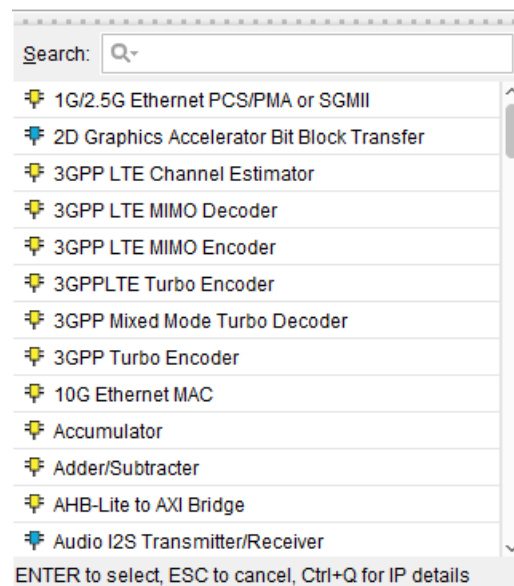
Search: Q-

1G/2.5G Ethernet PCS/PMA or SGMII
2D Graphics Accelerator Bit Block Transfer
3GPP LTE Channel Estimator
3GPP LTE MIMO Decoder
3GPP LTE MIMO Encoder
3GPPLTE Turbo Encoder
3GPP Mixed Mode Turbo Decoder
3GPP Turbo Encoder
10G Ethernet MAC
Accumulator
Adder/Subtracter
AHB-Lite to AXI Bridge
Audio I2S Transmitter/Receiver

ENTER to select, ESC to cancel, Ctrl+Q for IP details